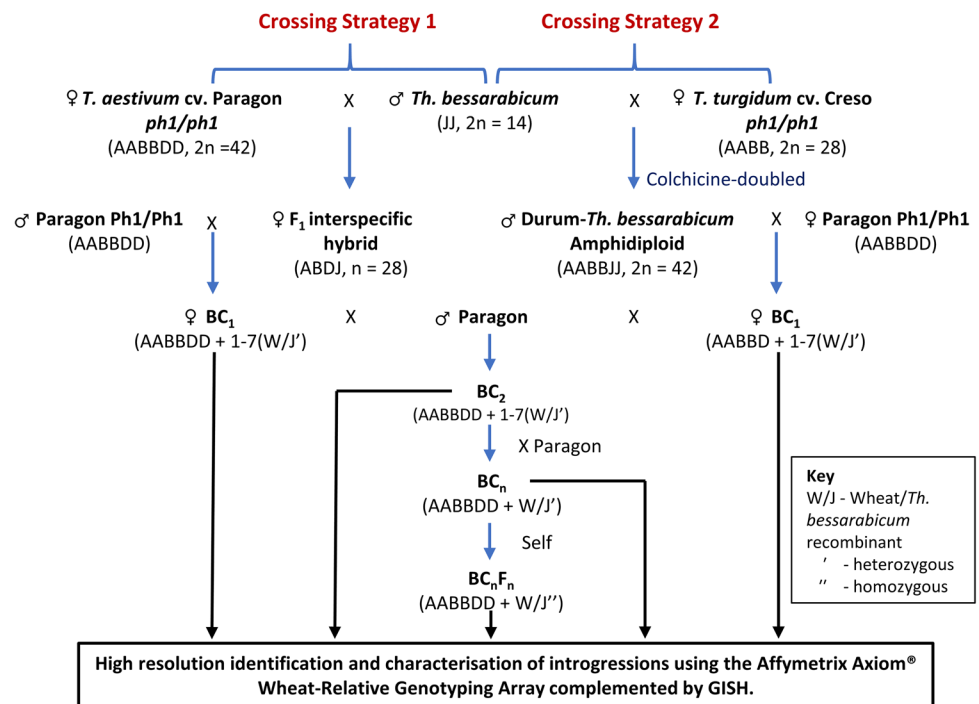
Crossing Strategy 1

Crossing Strategy 2

♀ *T. aestivum* cv. Paragon *ph1/ph1* (AABBDD, 2n =42)

X

♂ *Th. bessarabicum* (JJ, 2n = 14)

X

♀ *T. turgidum* cv. Creso *ph1/ph1* (AABB, 2n = 28)

Colchicine-doubled

♂ Paragon Ph1/Ph1 (AABBDD)

X

♀ $F_1$ interspecific hybrid (ABDJ, n = 28)

♂ Durum-*Th. bessarabicum* Amphidiploid (AABBJJ, 2n = 42)

X

♀ Paragon Ph1/Ph1 (AABBDD)

♀ $BC_1$ (AABBDD + 1-7(W/J')

X

♂ Paragon

X

♀ $BC_1$ (AABBD + 1-7(W/J')

$BC_2$ (AABBDD + 1-7(W/J')

X Paragon

$BC_n$ (AABBDD + W/J')

Self

$BC_nF_n$ (AABBDD + W/J'')

Key
W/J - Wheat/*Th. bessarabicum* recombinant
' - heterozygous
'' - homozygous

High resolution identification and characterisation of introgressions using the Affymetrix Axiom® Wheat-Relative Genotyping Array complemented by GISH.